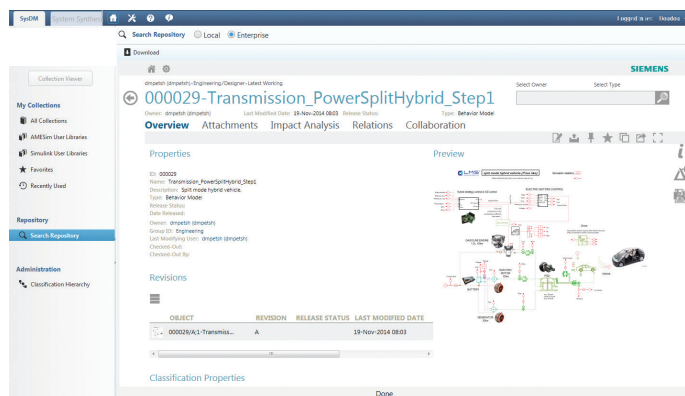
SysDM System Synthe

Logged in as: Beadoo

Search Repository Local Enterprise

Download

SIEMENS

Collection Viewer

My Collections

All Collections

AMESim User Libraries

Simulink User Libraries

Favorites

Recently Used

Repository

Search Repository

Administration

Classification Hierarchy

dmpetsh (dmpetsh)›Engineering›Designer-Latest Working

000029-Transmission_PowerSplitHybrid_Step1

Owner: dmpetsh (dmpetsh) Last Modified Date: 19-Nov-2014 08:03 Release Status: Type: Behavior Model

Select Owner Select Type

Overview Attachments Impact Analysis Relations Collaboration

Properties

ID: 000029
Name: Transmission_PowerSplitHybrid_Step1
Description: Split mode hybrid vehicle.
Type: Behavior Model
Release Status:
Date Released:
Owner: dmpetsh (dmpetsh)
Group ID: Engineering
Last Modifying User: dmpetsh (dmpetsh)
Checked-Out:
Checked-Out By:

Preview

Revisions

| OBJECT | REVISION | RELEASE STATUS | LAST MODIFIED DATE |
|---|---|---|---|
| 000029/A;1-Transmiss... | A | | 19-Nov-2014 08:03 |

Classification Properties

Done